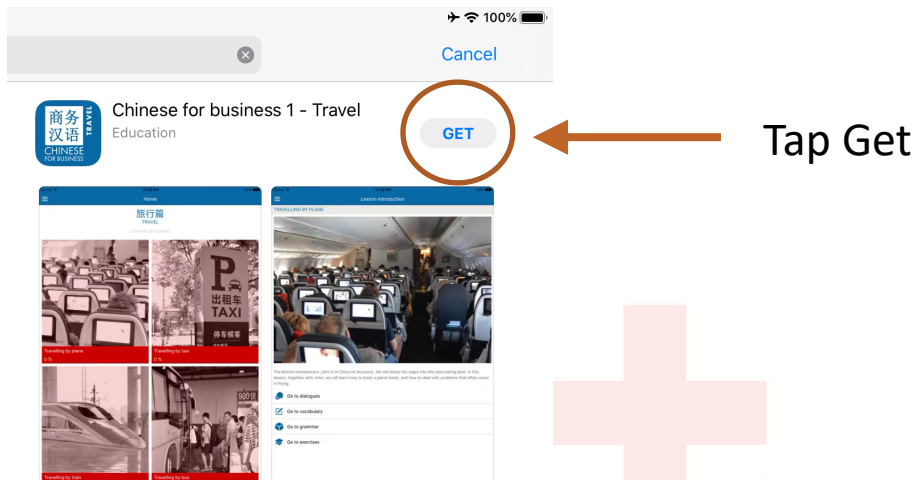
100%

Cancel

商务 汉语 TRAVEL CHINESE FOR BUSINESS

Chinese for business 1 - Travel

Education

GET

Tap Get

Home

旅行篇

TRAVEL

P 出租车 TAXI

Travelling by plane

Travelling by taxi

Travelling by train

Travelling by bus

Lesson introduction

TRAVELLING BY PLANE

Go to dialogues

Go to vocabulary

Go to grammar

Go to exercises